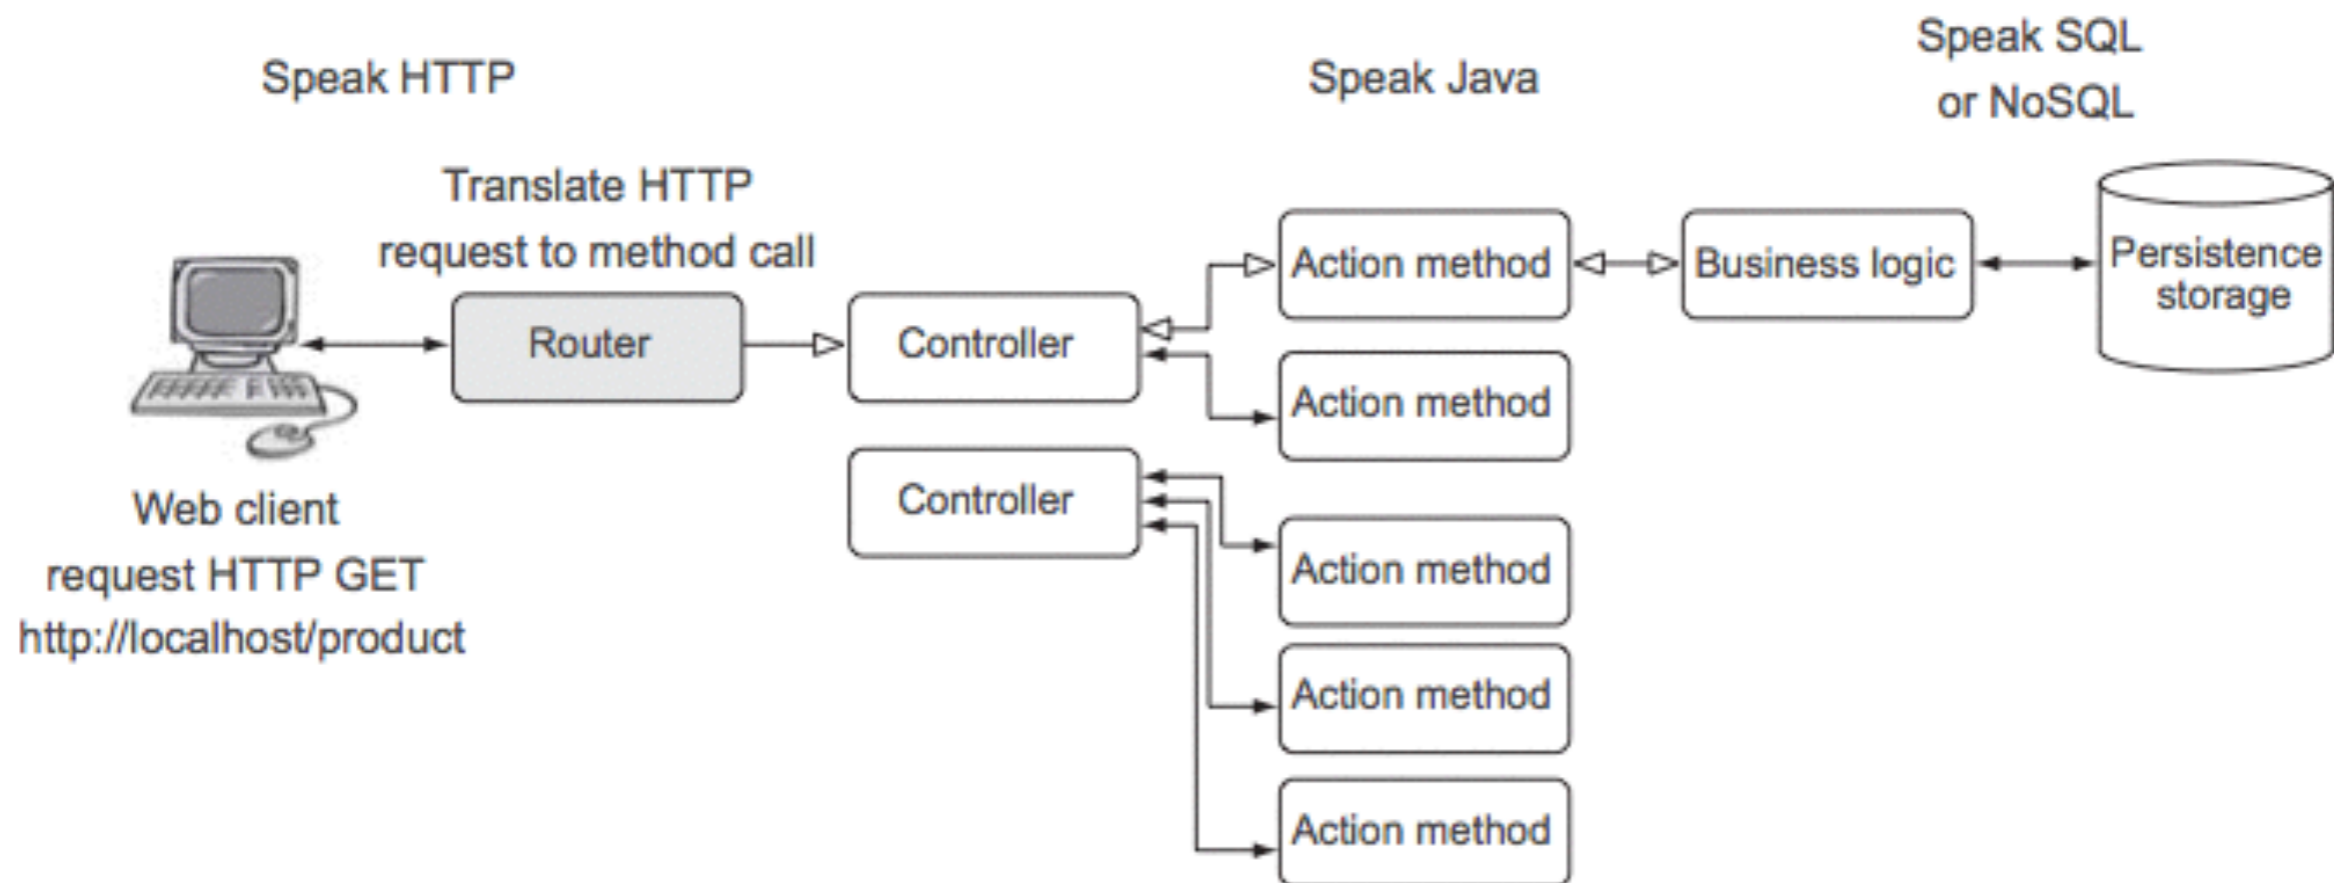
Speak HTTP

Speak Java

Speak SQL or NoSQL

Translate HTTP request to method call

Router

Controller

Action method

Business logic

Persistence storage

Action method

Controller

Action method

Action method

Action method

Web client request HTTP GET http://localhost/product